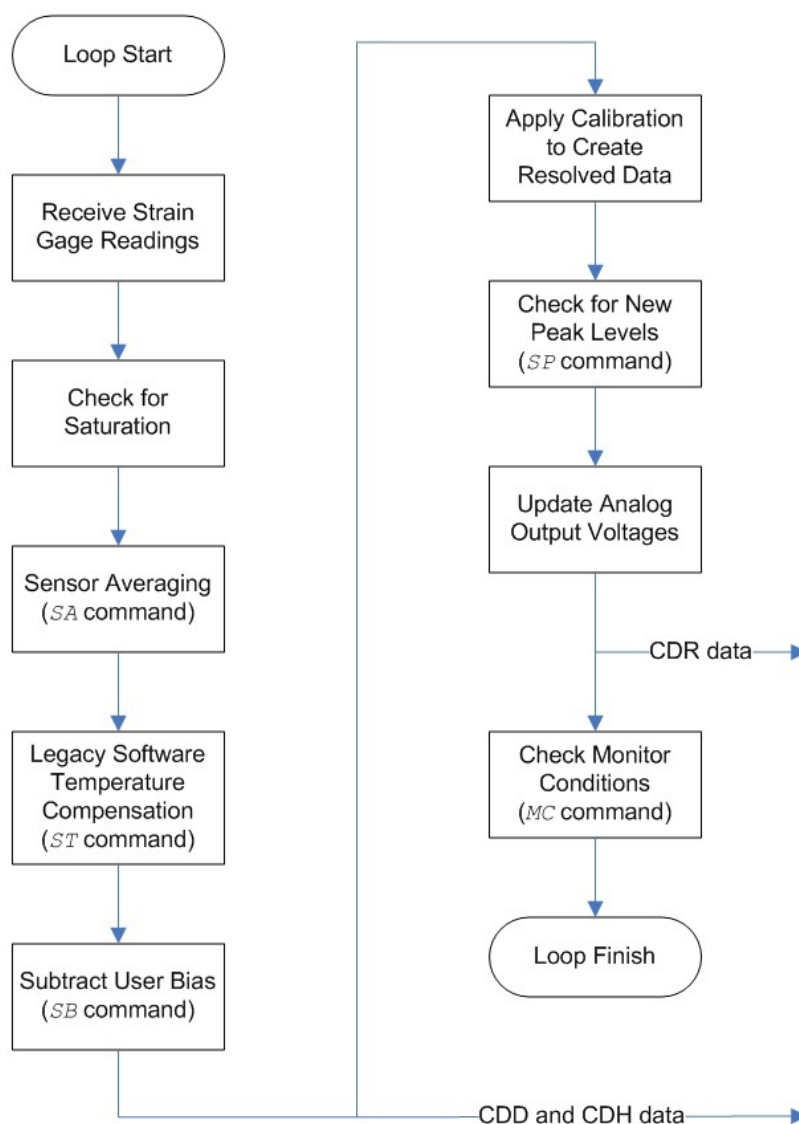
Loop Start

Receive Strain Gage Readings

Check for Saturation

Sensor Averaging (SA command)

Legacy Software Temperature Compensation (ST command)

Subtract User Bias (SB command)

Apply Calibration to Create Resolved Data

Check for New Peak Levels (SP command)

Update Analog Output Voltages

CDR data

Check Monitor Conditions (MC command)

Loop Finish

CDD and CDH data